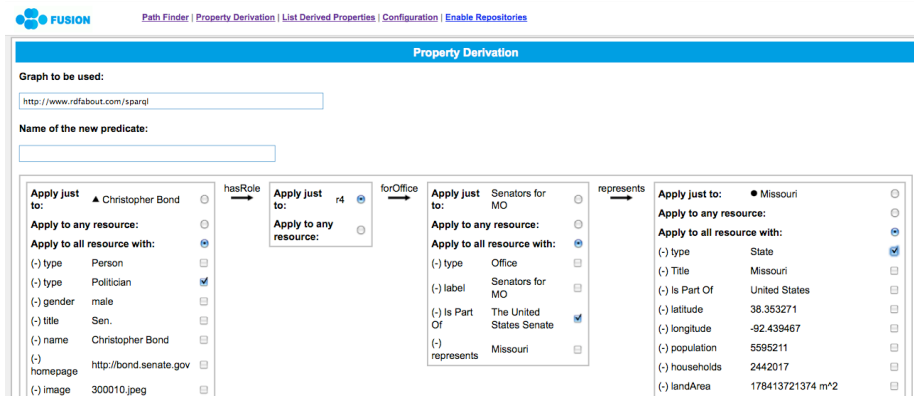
FUSION

Path Finder | Property Derivation | List Derived Properties | Configuration | Enable Repositories

Property Derivation

Graph to be used:

http://www.rdfabout.com/sparql

Name of the new predicate:

Apply just to: ▲ Christopher Bond
Apply to any resource:
Apply to all resource with:
(-) type Person
(-) type Politician
(-) gender male
(-) title Sen.
(-) name Christopher Bond
(-) homepage http://bond.senate.gov
(-) image 300010.jpeg

hasRole

Apply just to: r4
Apply to any resource:

forOffice

Apply just to: Senators for MO
Apply to any resource:
Apply to all resource with:
(-) type Office
(-) label Senators for MO
(-) Is Part Of The United States Senate
(-) represents Missouri

represents

Apply just to: ● Missouri
Apply to any resource:
Apply to all resource with:
(-) type State
(-) Title Missouri
(-) Is Part Of United States
(-) latitude 38.353271
(-) longitude -92.439467
(-) population 5595211
(-) households 2442017
(-) landArea 178413721374 m^2